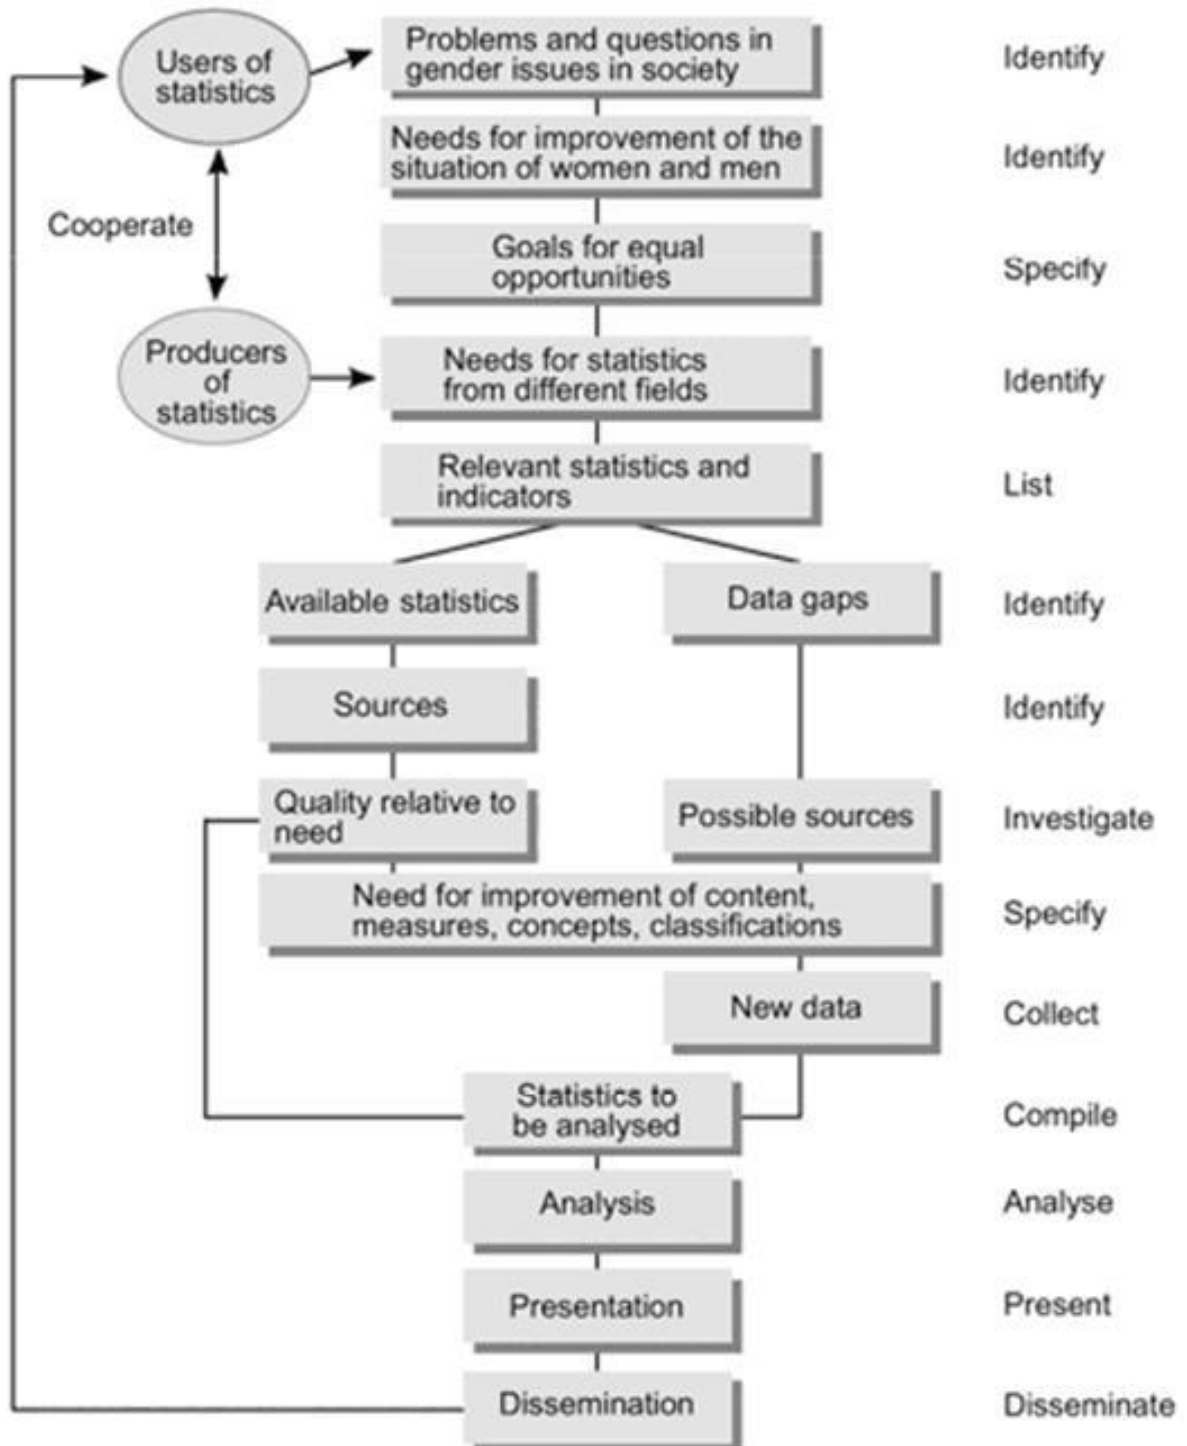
Users of statistics

Problems and questions in gender issues in society

Identify

Needs for improvement of the situation of women and men

Identify

Cooperate

Goals for equal opportunities

Specify

Producers of statistics

Needs for statistics from different fields

Identify

Relevant statistics and indicators

List

Available statistics

Data gaps

Identify

Sources

Identify

Quality relative to need

Possible sources

Investigate

Need for improvement of content, measures, concepts, classifications

Specify

New data

Collect

Statistics to be analysed

Compile

Analysis

Analyse

Presentation

Present

Dissemination

Disseminate